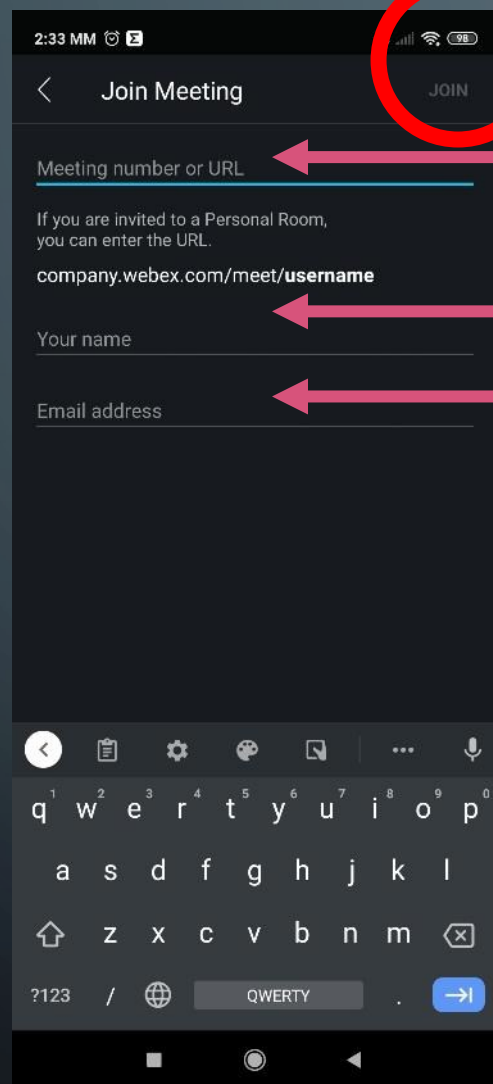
2:33 MM 98

Join Meeting JOIN

Meeting number or URL

If you are invited to a Personal Room, you can enter the URL.

company.webex.com/meet/**username**

Your name

Email address

q 1 w 2 e 3 r 4 t 5 y 6 u 7 i 8 o 9 p 0
a s d f g h j k l
z x c v b n m
?123 / QWERTY .